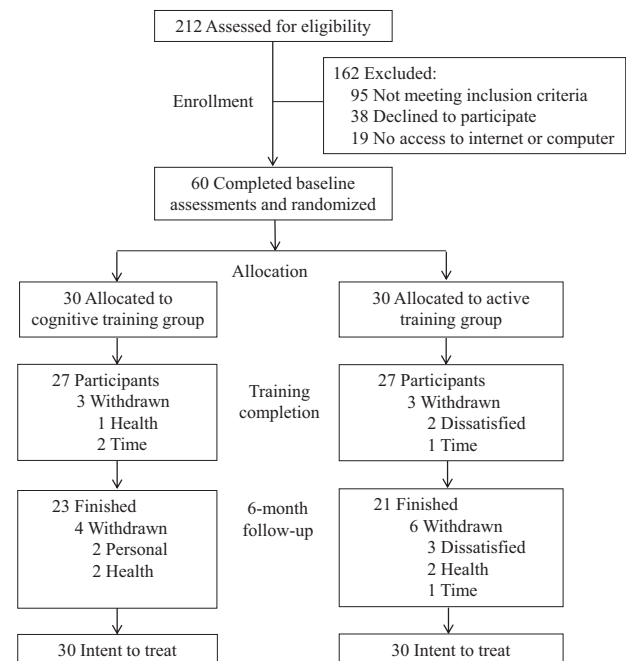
212 Assessed for eligibility

Enrollment

162 Excluded:
95 Not meeting inclusion criteria
38 Declined to participate
19 No access to internet or computer

60 Completed baseline assessments and randomized

Allocation

30 Allocated to cognitive training group

30 Allocated to active training group

27 Participants
3 Withdrawn
1 Health
2 Time

Training completion

27 Participants
3 Withdrawn
2 Dissatisfied
1 Time

23 Finished
4 Withdrawn
2 Personal
2 Health

6-month follow-up

21 Finished
6 Withdrawn
3 Dissatisfied
2 Health
1 Time

30 Intent to treat

30 Intent to treat